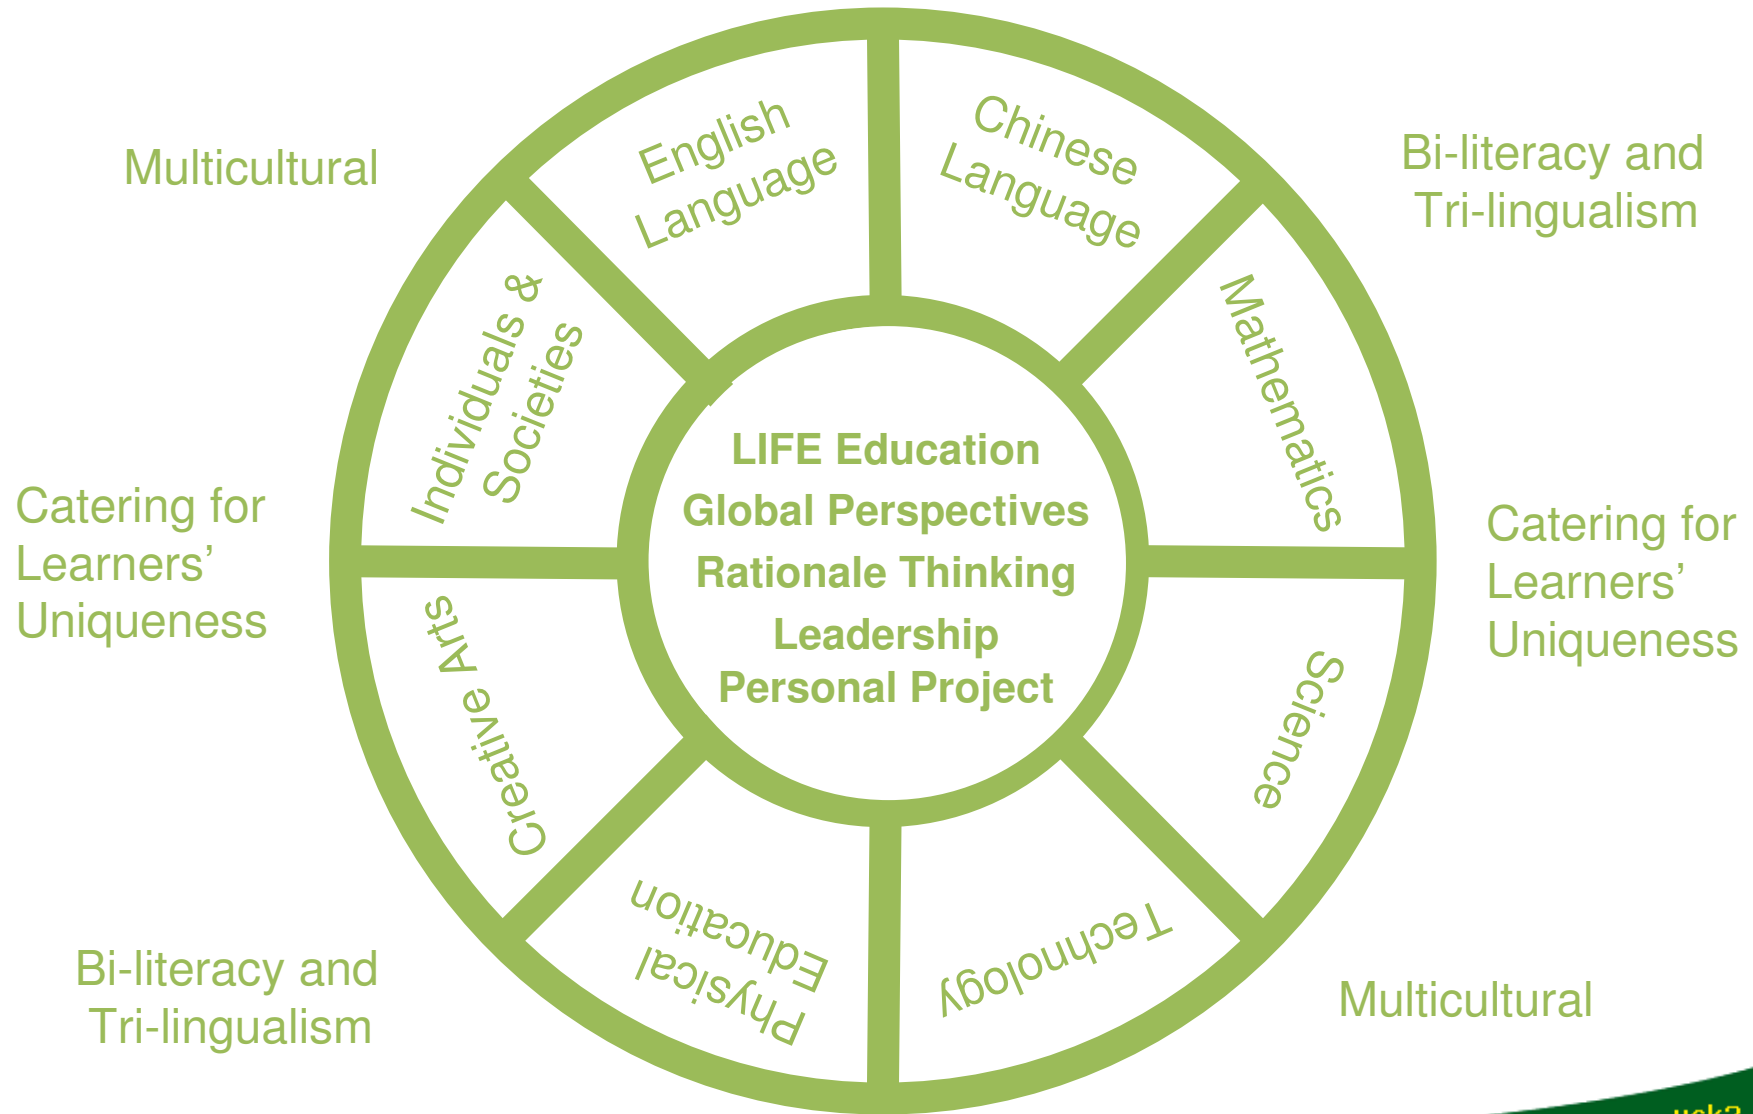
Multicultural

English Language

Chinese Language

Bi-literacy and Tri-lingualism

Individuals & Societies

Mathematics

Catering for Learners' Uniqueness

LIFE Education
Global Perspectives
Rationale Thinking
Leadership
Personal Project

Catering for Learners' Uniqueness

Creative Arts

Science

Physical Education

Technology

Bi-literacy and Tri-lingualism

Multicultural

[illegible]